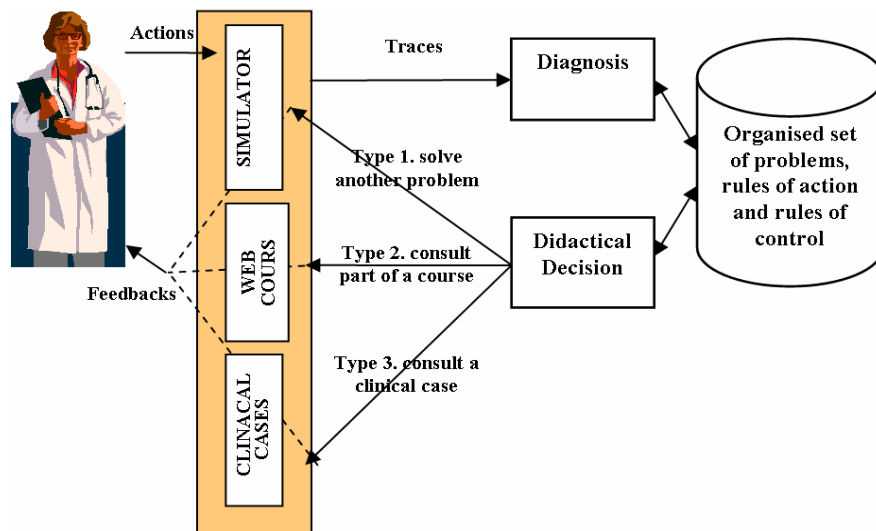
Actions

SIMULATOR

WEB COURS

CLINACAL CASES

Traces

Diagnosis

Organised set of problems, rules of action and rules of control

Type 1. solve another problem

Type 2. consult part of a course

Didactical Decision

Feedbacks

Type 3. consult a clinical case